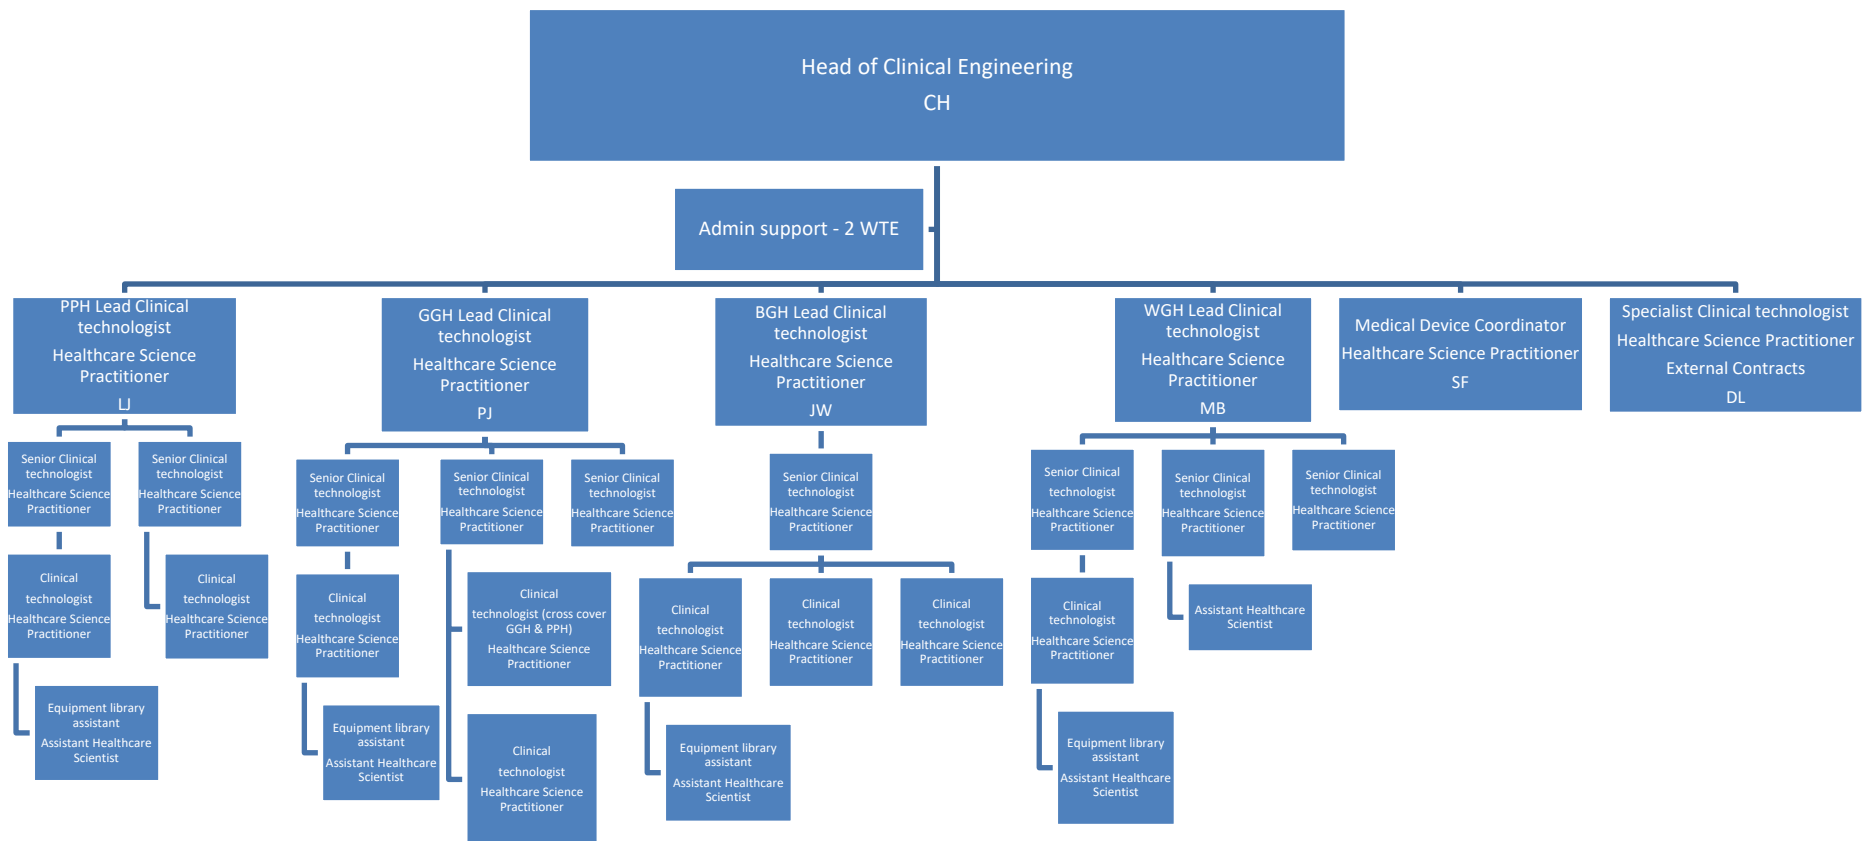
Head of Clinical Engineering
CH

Admin support - 2 WTE

PPH Lead Clinical technologist
Healthcare Science Practitioner
LJ

Senior Clinical technologist
Healthcare Science Practitioner

Senior Clinical technologist
Healthcare Science Practitioner

Clinical technologist
Healthcare Science Practitioner

Clinical technologist
Healthcare Science Practitioner

Equipment library assistant
Assistant Healthcare Scientist

GGH Lead Clinical technologist
Healthcare Science Practitioner
PJ

Senior Clinical technologist
Healthcare Science Practitioner

Senior Clinical technologist
Healthcare Science Practitioner

Senior Clinical technologist
Healthcare Science Practitioner

Clinical technologist
Healthcare Science Practitioner

Clinical technologist (cross cover GGH & PPH)
Healthcare Science Practitioner

Equipment library assistant
Assistant Healthcare Scientist

Clinical technologist
Healthcare Science Practitioner

BGH Lead Clinical technologist
Healthcare Science Practitioner
JW

Senior Clinical technologist
Healthcare Science Practitioner

Clinical technologist
Healthcare Science Practitioner

Clinical technologist
Healthcare Science Practitioner

Clinical technologist
Healthcare Science Practitioner

Equipment library assistant
Assistant Healthcare Scientist

WGH Lead Clinical technologist
Healthcare Science Practitioner
MB

Senior Clinical technologist
Healthcare Science Practitioner

Senior Clinical technologist
Healthcare Science Practitioner

Senior Clinical technologist
Healthcare Science Practitioner

Clinical technologist
Healthcare Science Practitioner

Assistant Healthcare Scientist

Equipment library assistant
Assistant Healthcare Scientist

Medical Device Coordinator
Healthcare Science Practitioner
SF

Specialist Clinical technologist
Healthcare Science Practitioner
External Contracts
DL